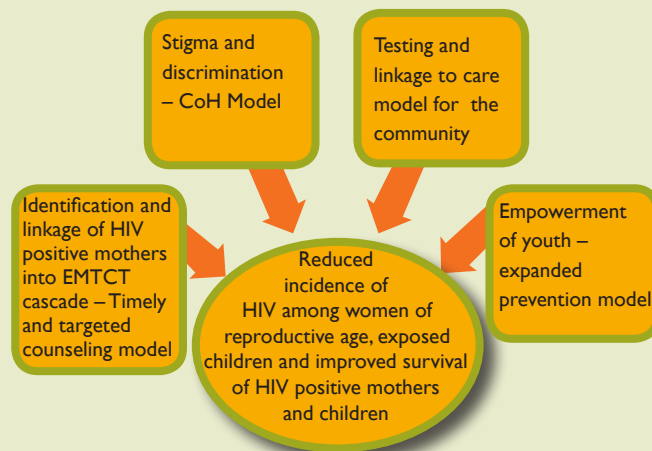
Stigma and discrimination – CoH Model

Testing and linkage to care model for the community

Identification and linkage of HIV positive mothers into EMTCT cascade – Timely and targeted counseling model

Empowerment of youth – expanded prevention model

Reduced incidence of HIV among women of reproductive age, exposed children and improved survival of HIV positive mothers and children